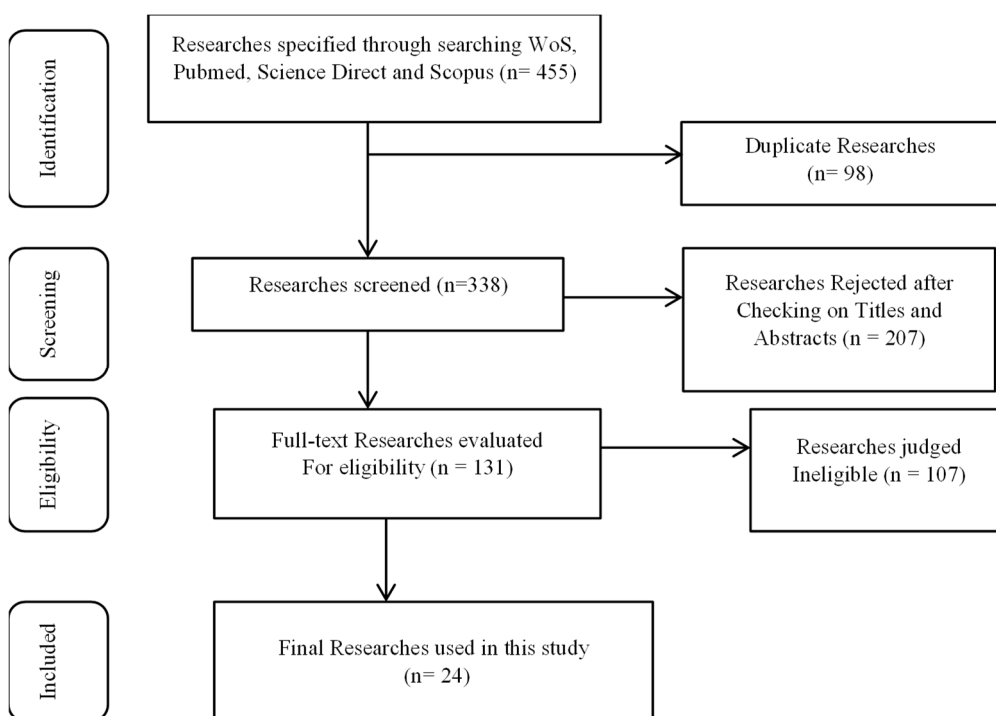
Identification

Researches specified through searching WoS, Pubmed, Science Direct and Scopus (n= 455)

Duplicate Researches (n= 98)

Screening

Researches screened (n=338)

Researches Rejected after Checking on Titles and Abstracts (n = 207)

Eligibility

Full-text Researches evaluated For eligibility (n = 131)

Researches judged Ineligible (n = 107)

Included

Final Researches used in this study (n= 24)